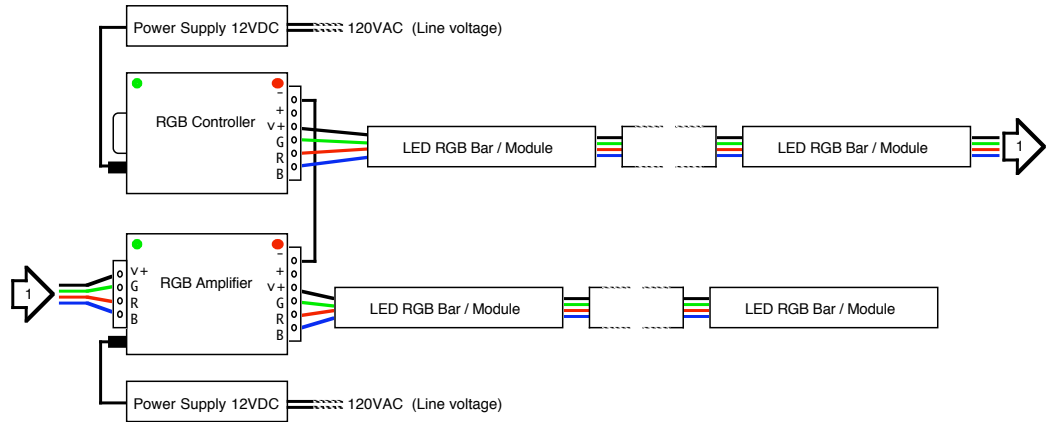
Power Supply 12VDC
120VAC (Line voltage)

RGB Controller
-
+
V+
G
R
B

LED RGB Bar / Module
LED RGB Bar / Module
1

1
V+
G
R
B
RGB Amplifier
-
+
V+
G
R
B

LED RGB Bar / Module
LED RGB Bar / Module

Power Supply 12VDC
120VAC (Line voltage)